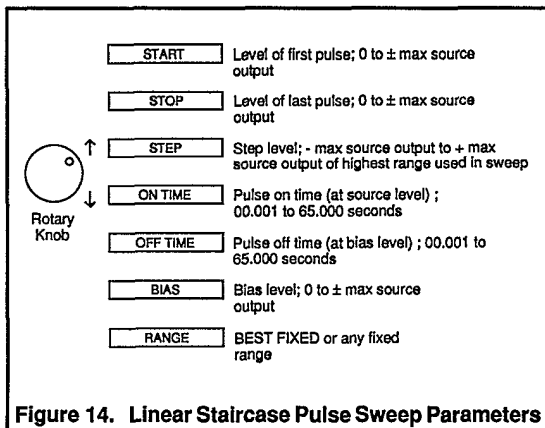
START Level of first pulse; 0 to ± max source output

STOP Level of last pulse; 0 to ± max source output

STEP Step level; - max source output to + max source output of highest range used in sweep

ON TIME Pulse on time (at source level) ; 00.001 to 65.000 seconds

OFF TIME Pulse off time (at bias level) ; 00.001 to 65.000 seconds

BIAS Bias level; 0 to ± max source output

RANGE BEST FIXED or any fixed range

Rotary Knob

Figure 14. Linear Staircase Pulse Sweep Parameters